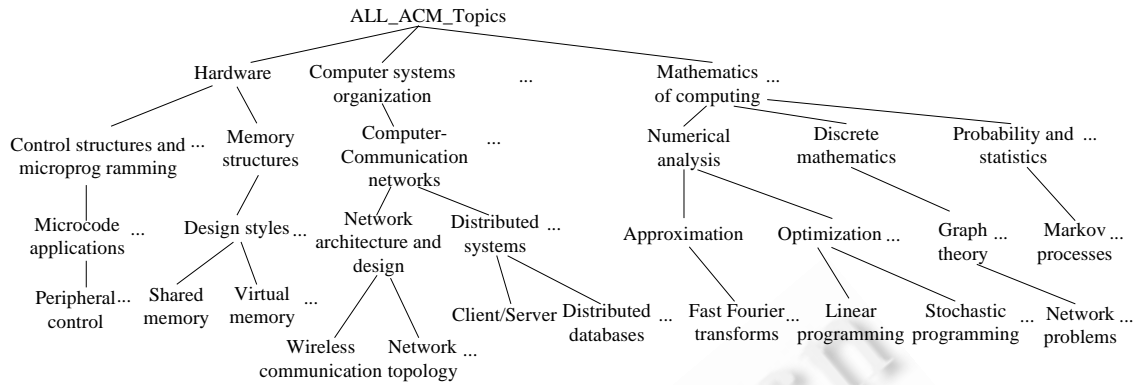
ALL_ACM_Topics

Hardware

Computer systems organization

...

Mathematics of computing ...

Control structures and microprog ramming ...

Memory structures

Computer-Communication networks

...

Numerical analysis

Discrete mathematics

Probability and statistics ...

Microcode applications ...

Design styles ...

Network architecture and design

Distributed systems ...

Approximation

Optimization ...

Graph theory ...

Markov processes ...

Peripheral control ...

Shared memory

Virtual memory ...

Client/Server

Distributed databases ...

Fast Fourier transforms ...

Linear programming

Stochastic programming ...

Network problems ...

Wireless communication

Network topology ...